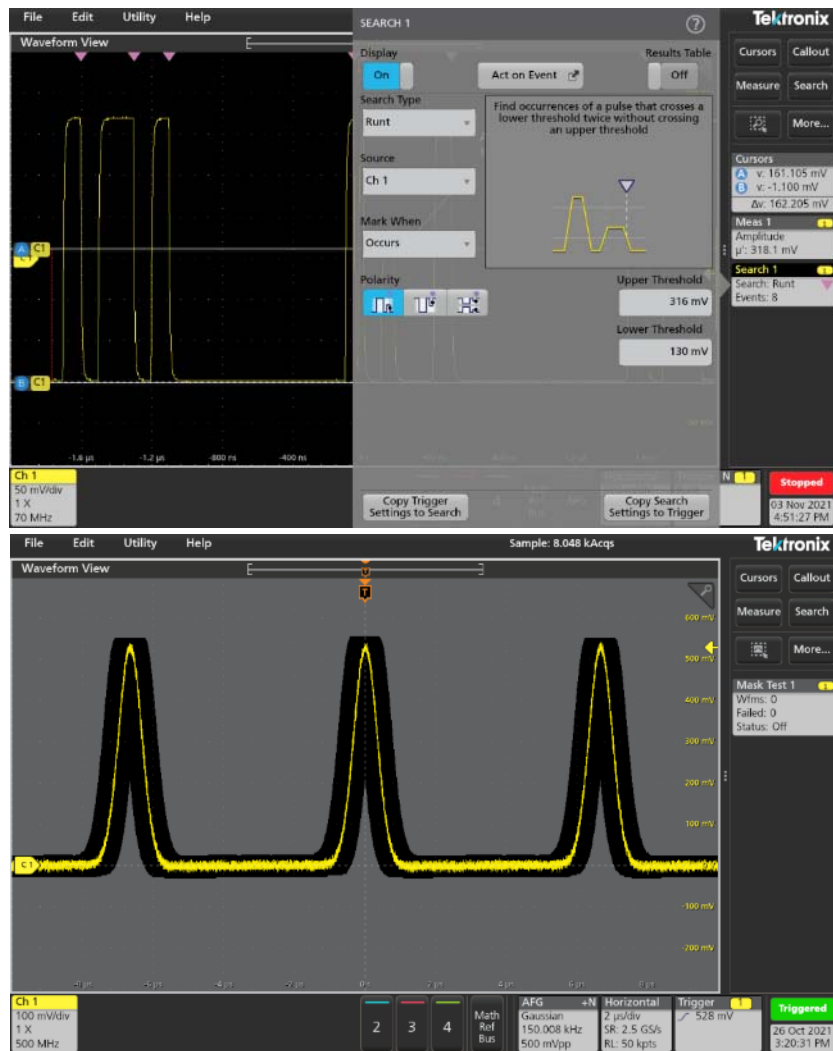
File Edit Utility Help

Waveform View

SEARCH 1

Tektronix

Display

On

Act on Event

Results Table

Off

Search Type

Runt

Find occurrences of a pulse that crosses a lower threshold twice without crossing an upper threshold

Source

Ch 1

Mark When

Occurs

Polarity

Upper Threshold

316 mV

Lower Threshold

130 mV

Copy Trigger Settings to Search

Copy Search Settings to Trigger

A C1

B C1

-1.6 µs -1.2 µs -800 ns -400 ns

Ch 1
50 mV/div
1 X
70 MHz

Cursors Callout

Measure Search

More...

Cursors
A v: 161.105 mV
B v: -1.100 mV
Δv: 162.205 mV

Meas 1
Amplitude
µ': 318.1 mV

Search 1
Search: Runt
Events: 8

Stopped

03 Nov 2021
4:51:27 PM

File Edit Utility Help

Sample: 8.048 kAcqs

Tektronix

Waveform View

600 mV
500 mV
400 mV
300 mV
200 mV
100 mV
C1
-100 mV
-200 mV

Cursors Callout

Measure Search

More...

Mask Test 1
Wfms: 0
Failed: 0
Status: Off

Ch 1
100 mV/div
1 X
500 MHz

2 3 4

Math Ref Bus

AFG +N
Gaussian
150.008 kHz
500 mVpp

Horizontal
2 µs/div
SR: 2.5 GS/s
RL: 50 kpts

Trigger
528 mV

Triggered

26 Oct 2021
3:20:31 PM